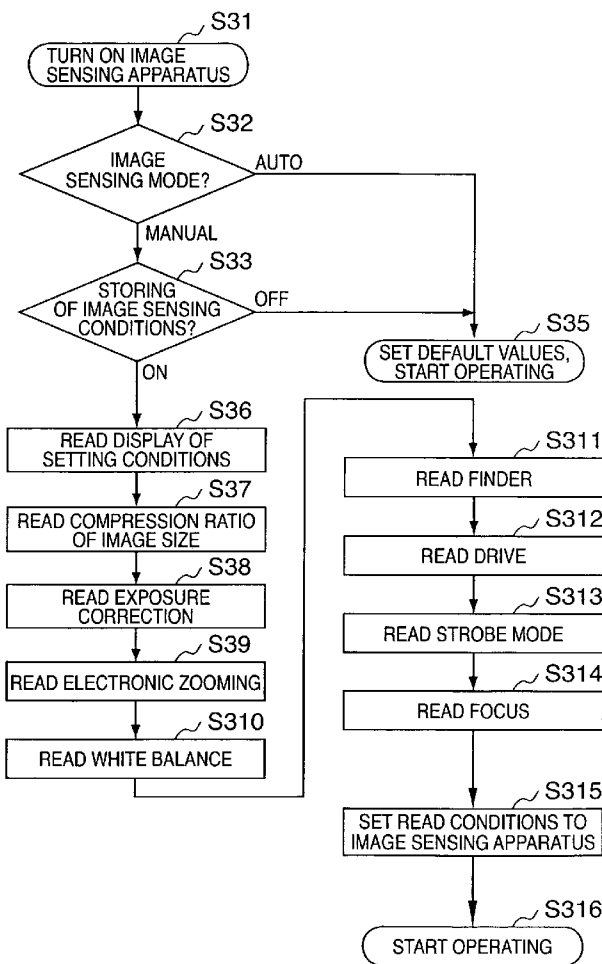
S31
TURN ON IMAGE SENSING APPARATUS

S32
IMAGE SENSING MODE?
AUTO
MANUAL

S33
STORING OF IMAGE SENSING CONDITIONS?
OFF
ON

S35
SET DEFAULT VALUES, START OPERATING

S36
READ DISPLAY OF SETTING CONDITIONS

S37
READ COMPRESSION RATIO OF IMAGE SIZE

S38
READ EXPOSURE CORRECTION

S39
READ ELECTRONIC ZOOMING

S310
READ WHITE BALANCE

S311
READ FINDER

S312
READ DRIVE

S313
READ STROBE MODE

S314
READ FOCUS

S315
SET READ CONDITIONS TO IMAGE SENSING APPARATUS

S316
START OPERATING